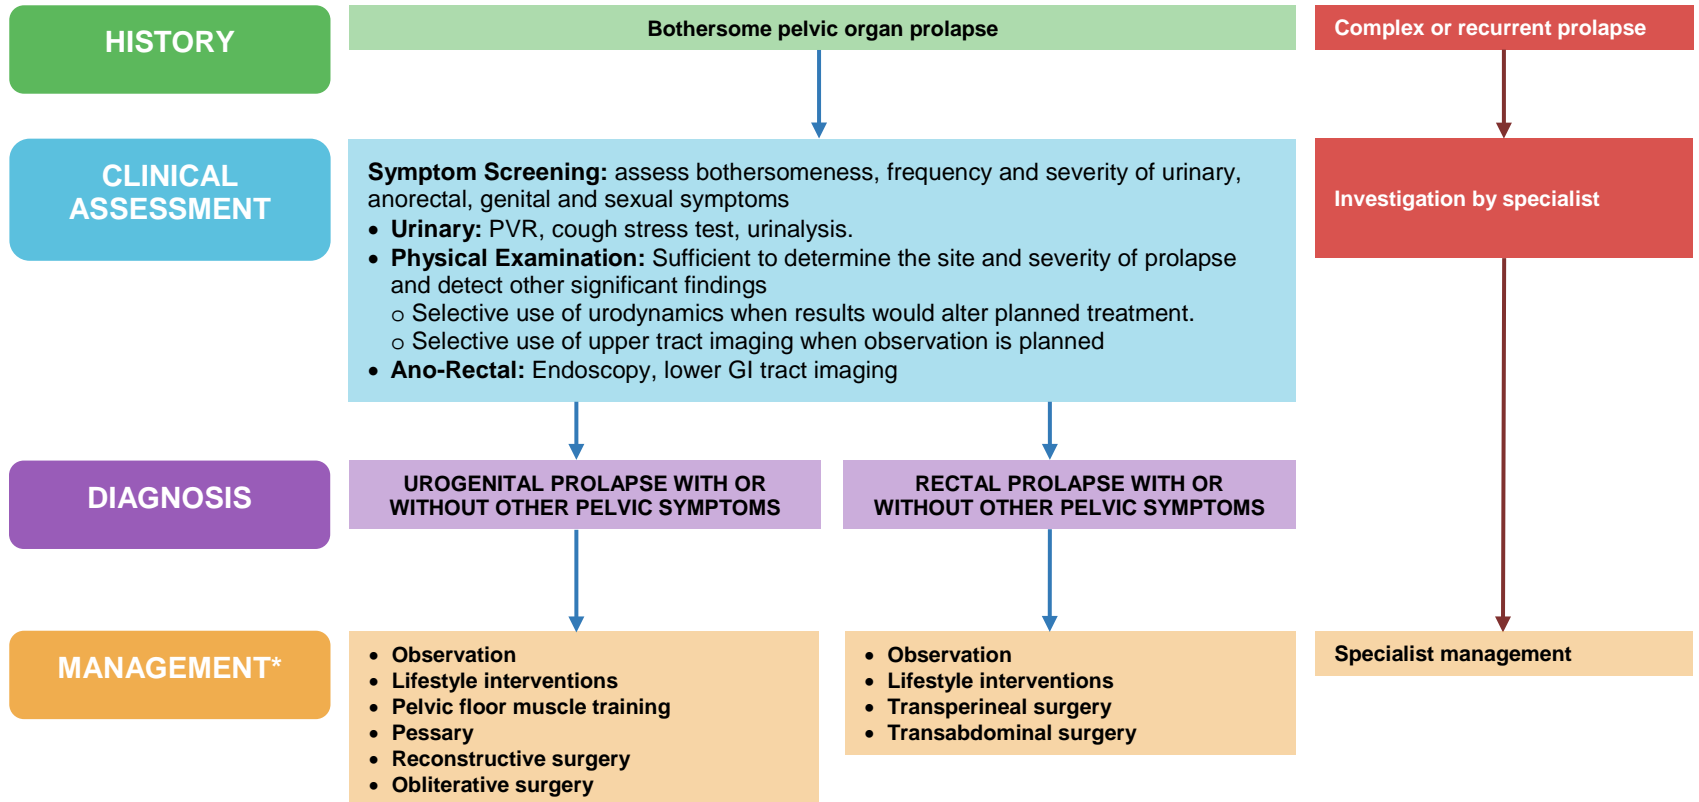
HISTORY

Bothersome pelvic organ prolapse

Complex or recurrent prolapse

CLINICAL ASSESSMENT

**Symptom Screening:** assess bothersomeness, frequency and severity of urinary, anorectal, genital and sexual symptoms
- **Urinary:** PVR, cough stress test, urinalysis.
- **Physical Examination:** Sufficient to determine the site and severity of prolapse and detect other significant findings
  - o Selective use of urodynamics when results would alter planned treatment.
  - o Selective use of upper tract imaging when observation is planned
- **Ano-Rectal:** Endoscopy, lower GI tract imaging

Investigation by specialist

DIAGNOSIS

UROGENITAL PROLAPSE WITH OR WITHOUT OTHER PELVIC SYMPTOMS

RECTAL PROLAPSE WITH OR WITHOUT OTHER PELVIC SYMPTOMS

MANAGEMENT*

- Observation
- Lifestyle interventions
- Pelvic floor muscle training
- Pessary
- Reconstructive surgery
- Obliterative surgery

- Observation
- Lifestyle interventions
- Transperineal surgery
- Transabdominal surgery

Specialist management